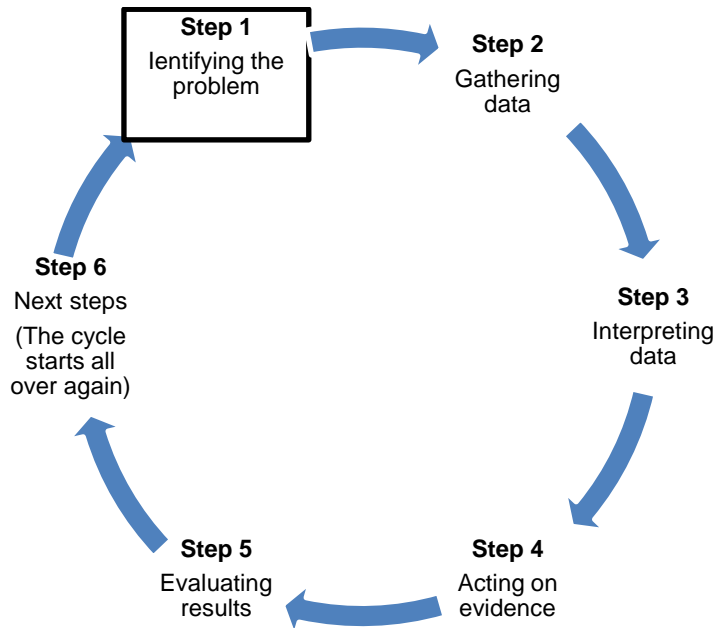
**Step 1**
Ientifying the problem

**Step 2**
Gathering data

**Step 3**
Interpreting data

**Step 4**
Acting on evidence

**Step 5**
Evaluating results

**Step 6**
Next steps
(The cycle starts all over again)